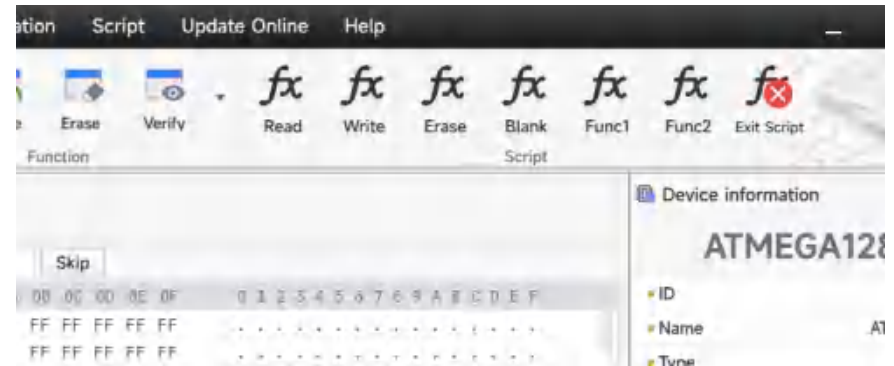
ation Script Update Online Help

e Erase Verify Read Write Erase Blank Func1 Func2 Exit Script

Function Script

Device information

ATMEGA128

Skip

0B 0C 0D 0E 0F 0 1 2 3 4 5 6 7 8 9 A B C D E F

FF FF FF FF FF . . . . . . . . . . . . . . . .

FF FF FF FF FF . . . . . . . . . . . . . . . .

ID

Name AT

Type